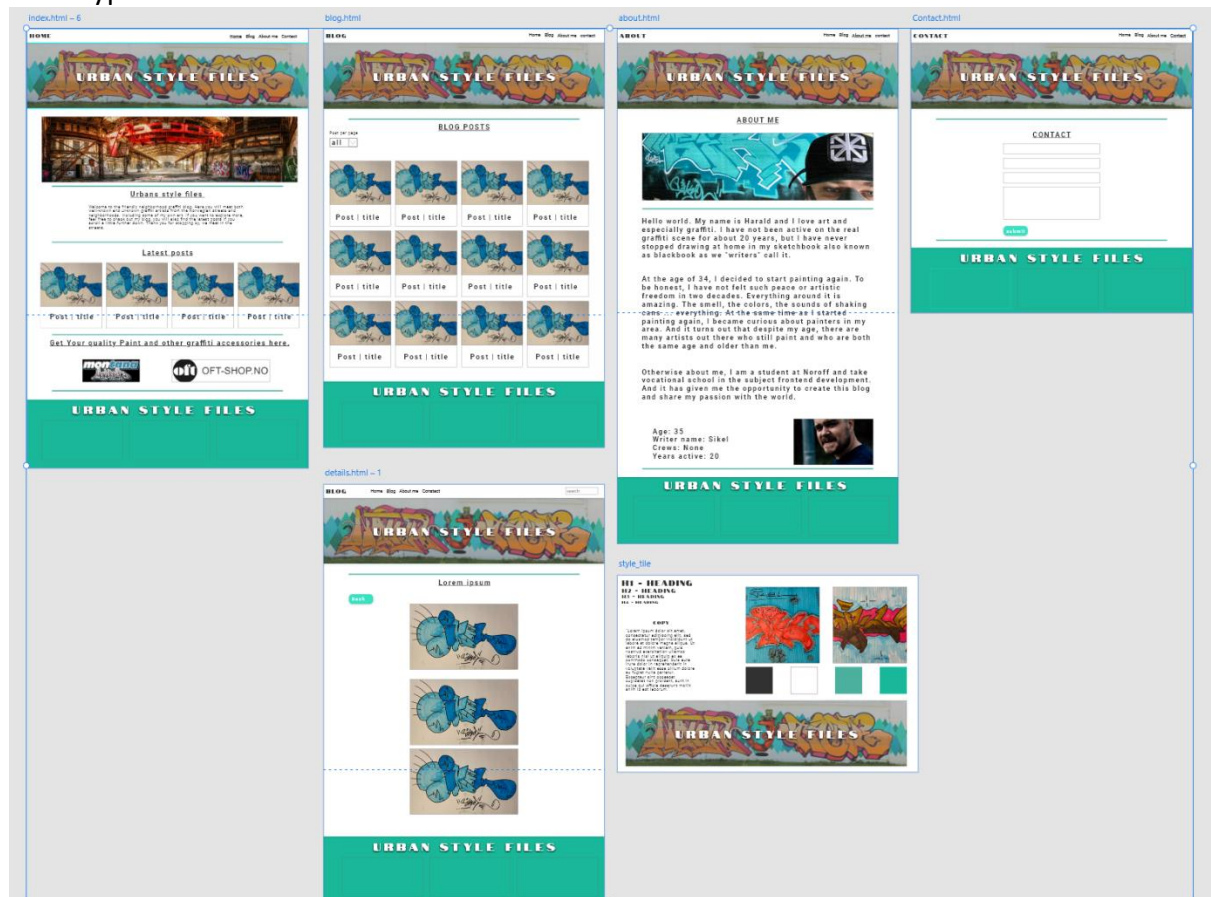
index.html – 6

HOME Home Blog About me Contact

URBAN STYLE FILES

Urbans style files

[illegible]

Latest posts

Post | title Post | title Post | title Post | title

Get Your quality Paint and other graffiti accessories here.

montana OFT-SHOP.NO

URBAN STYLE FILES

blog.html

BLOG Home Blog About me contact

URBAN STYLE FILES

BLOG POSTS

Post per page
all

Post | title Post | title Post | title Post | title
Post | title Post | title Post | title Post | title
Post | title Post | title Post | title Post | title

URBAN STYLE FILES

details.html – 1

BLOG Home Blog About me Contact search

URBAN STYLE FILES

Lorem ipsum

back

URBAN STYLE FILES

about.html

ABOUT Home Blog About me contact

URBAN STYLE FILES

ABOUT ME

Hello world. My name is Harald and I love art and especially graffiti. I have not been active on the real graffiti scene for about 20 years, but I have never stopped drawing at home in my sketchbook also known as blackbook as we "writers" call it.

At the age of 34, I decided to start painting again. To be honest, I have not felt such peace or artistic freedom in two decades. Everything around it is amazing. The smell, the colors, the sounds of shaking cans ... everything. At the same time as I started painting again, I became curious about painters in my area. And it turns out that despite my age, there are many artists out there who still paint and who are both the same age and older than me.

Otherwise about me, I am a student at Noroff and take vocational school in the subject frontend development. And it has given me the opportunity to create this blog and share my passion with the world.

Age: 35
Writer name: Sikel
Crews: None
Years active: 20

URBAN STYLE FILES

style_tile

H1 - HEADING
H2 - HEADING
H3 - HEADING
H4 - HEADING

COPY

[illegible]

URBAN STYLE FILES

Contact.html

CONTACT Home Blog About me contact

URBAN STYLE FILES

CONTACT

submit

URBAN STYLE FILES